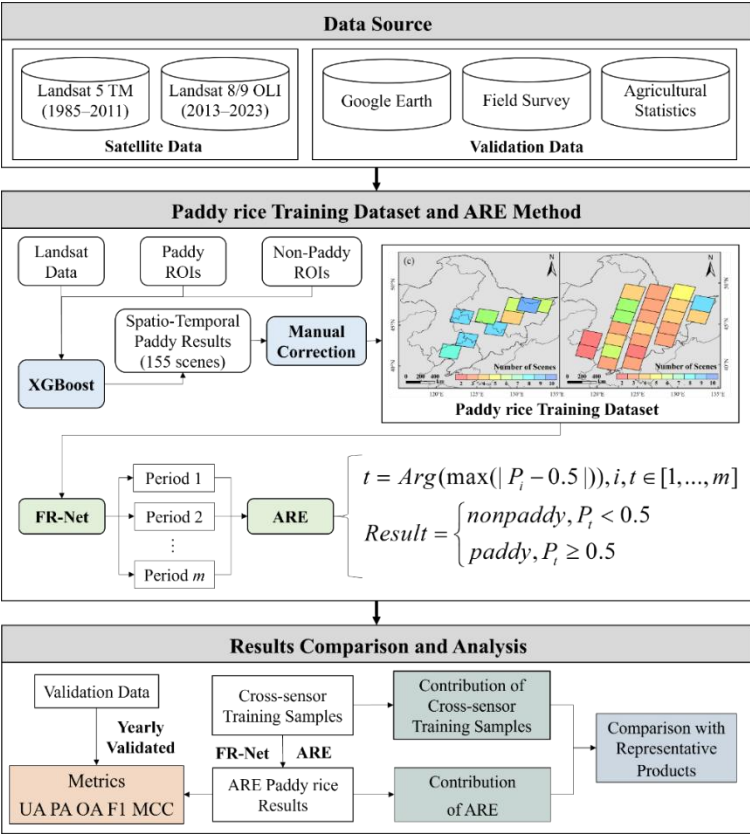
Data Source

Landsat 5 TM (1985–2011)

Landsat 8/9 OL1 (2013–2023)

Satellite Data

Google Earth

Field Survey

Agricultural Statistics

Validation Data

Paddy rice Training Dataset and ARE Method

Landsat Data

Paddy ROIs

Non-Paddy ROIs

Spatio-Temporal Paddy Results (155 scenes)

Manual Correction

XGBoost

(c)

N

Number of Scenes

0 200 400 Km

1 2 3 4 5 6 7 8 9 10

120°E 125°E 130°E 135°E

N

Number of Scenes

0 200 400 Km

1 2 3 4 5 6 7 8 9 10

120°E 125°E 130°E 135°E

Paddy rice Training Dataset

FR-Net

Period 1

Period 2

⋮

Period $m$

ARE

$t = Arg(\max(|P_i - 0.5|)), i, t \in [1, ..., m]$

$Result = \begin{cases} nonpaddy, P_t < 0.5 \\ paddy, P_t \geq 0.5 \end{cases}$

Results Comparison and Analysis

Validation Data

Yearly Validated

Metrics

UA PA OA F1 MCC

Cross-sensor Training Samples

FR-Net

ARE

ARE Paddy rice Results

Contribution of Cross-sensor Training Samples

Contribution of ARE

Comparison with Representative Products